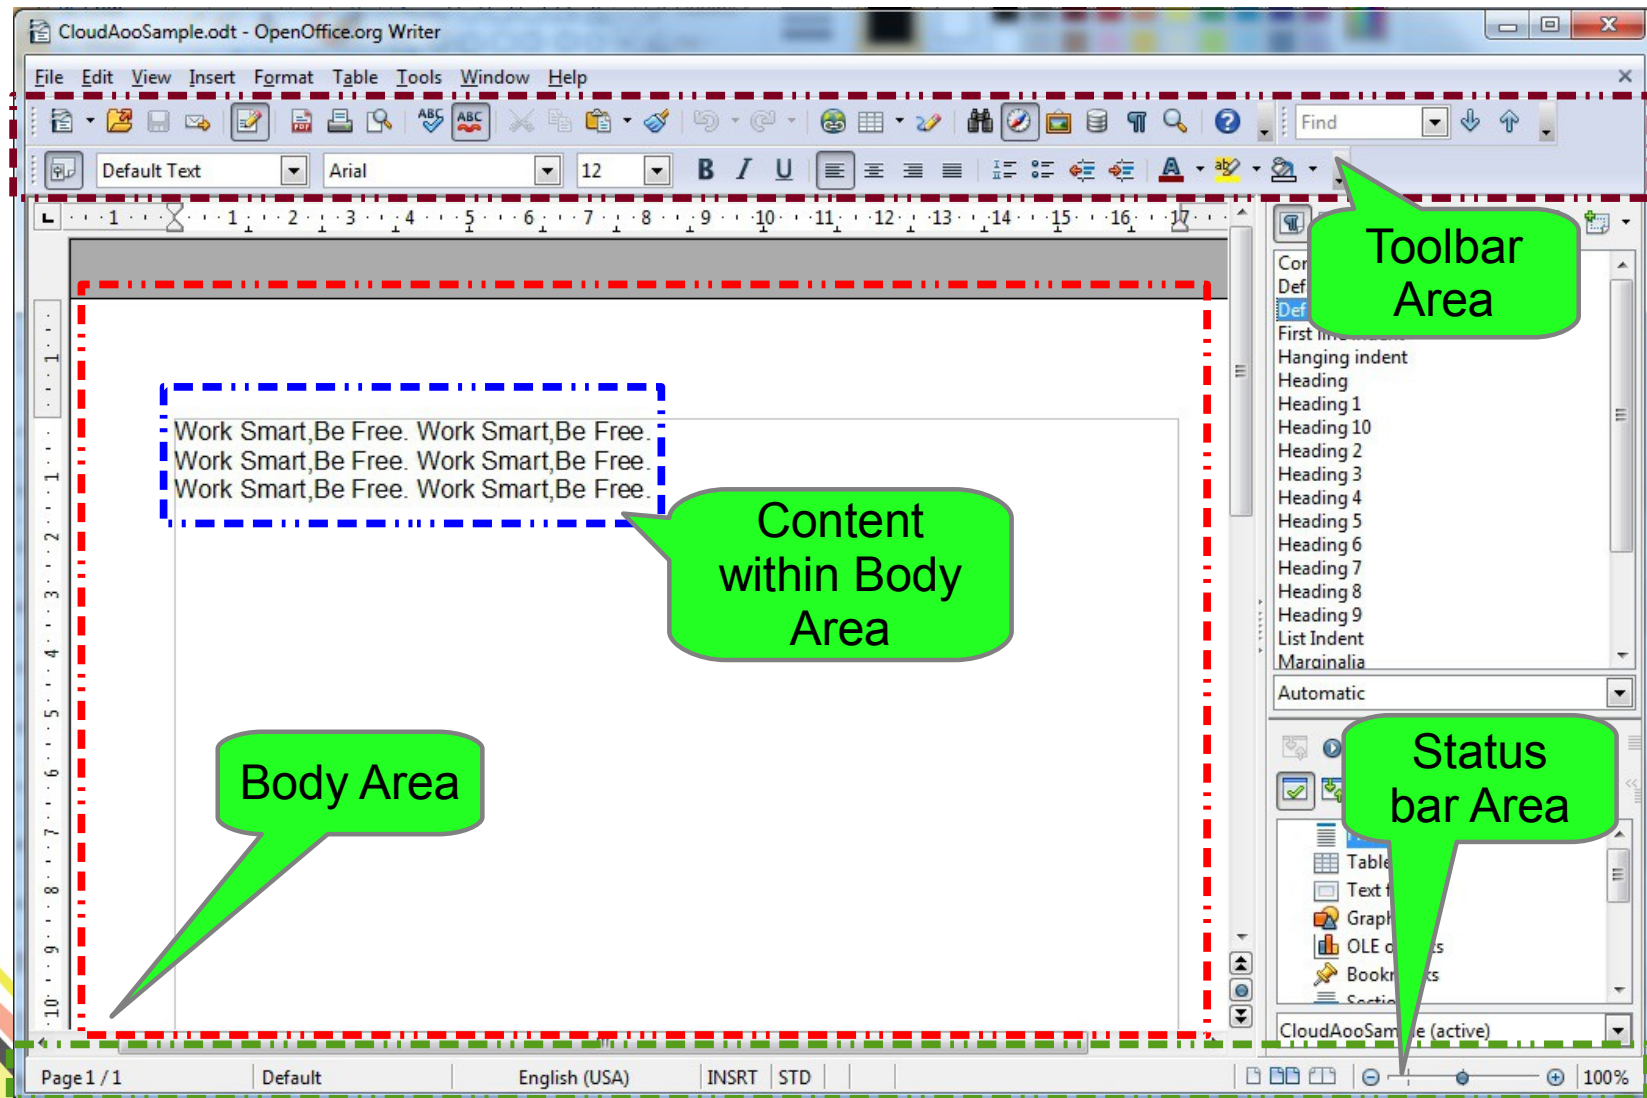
CloudAooSample.odt - OpenOffice.org Writer

File Edit View Insert Format Table Tools Window Help

Find

Default Text Arial 12

Toolbar Area

Cor
Def
Def
First
Hanging indent
Heading
Heading 1
Heading 10
Heading 2
Heading 3
Heading 4
Heading 5
Heading 6
Heading 7
Heading 8
Heading 9
List Indent
Marginalia

Automatic

Work Smart,Be Free. Work Smart,Be Free.
Work Smart,Be Free. Work Smart,Be Free.
Work Smart,Be Free. Work Smart,Be Free.

Content within Body Area

Body Area

Status bar Area

Table
Text f
Graph
OLE o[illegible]s
Bookr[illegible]s
Sectio

CloudAooSam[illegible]e (active)

Page 1 / 1 Default English (USA) INSRT STD 100%